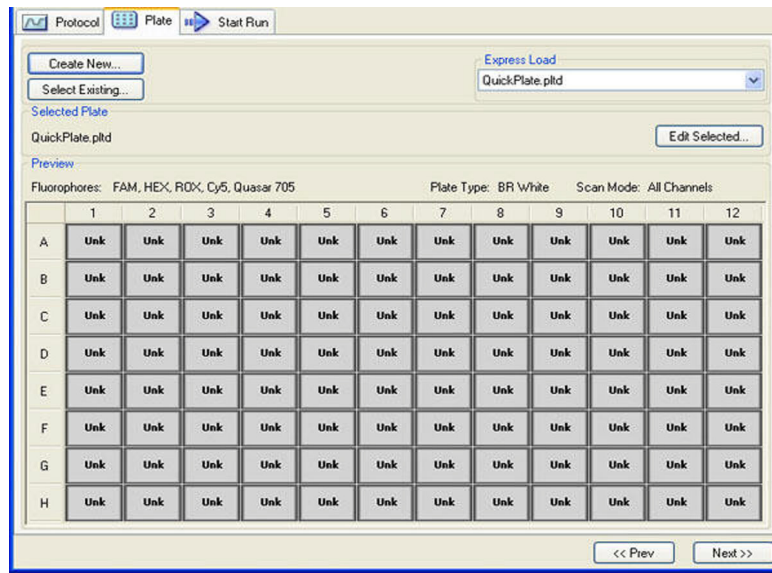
Protocol Plate Start Run

Create New...

Select Existing...

Express Load

QuickPlate.pltd

Selected Plate

QuickPlate.pltd

Edit Selected...

Preview

Fluorophores: FAM, HEX, ROX, Cy5, Quasar 705

Plate Type: BR White

Scan Mode: All Channels

| | 1 | 2 | 3 | 4 | 5 | 6 | 7 | 8 | 9 | 10 | 11 | 12 |
|---|---|---|---|---|---|---|---|---|---|---|---|---|
| A | Unk | Unk | Unk | Unk | Unk | Unk | Unk | Unk | Unk | Unk | Unk | Unk |
| B | Unk | Unk | Unk | Unk | Unk | Unk | Unk | Unk | Unk | Unk | Unk | Unk |
| C | Unk | Unk | Unk | Unk | Unk | Unk | Unk | Unk | Unk | Unk | Unk | Unk |
| D | Unk | Unk | Unk | Unk | Unk | Unk | Unk | Unk | Unk | Unk | Unk | Unk |
| E | Unk | Unk | Unk | Unk | Unk | Unk | Unk | Unk | Unk | Unk | Unk | Unk |
| F | Unk | Unk | Unk | Unk | Unk | Unk | Unk | Unk | Unk | Unk | Unk | Unk |
| G | Unk | Unk | Unk | Unk | Unk | Unk | Unk | Unk | Unk | Unk | Unk | Unk |
| H | Unk | Unk | Unk | Unk | Unk | Unk | Unk | Unk | Unk | Unk | Unk | Unk |

<< Prev

Next >>